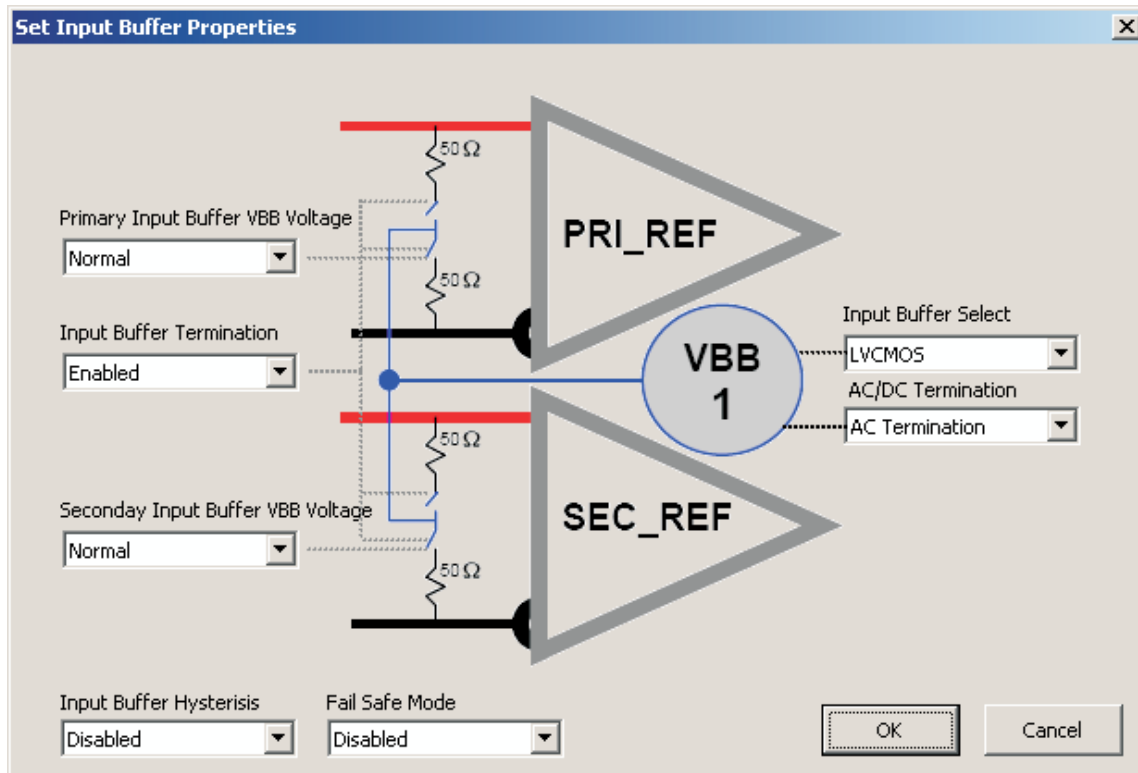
Set Input Buffer Properties

X

$50\,\Omega$

Primary Input Buffer VBB Voltage

Normal

$50\,\Omega$

PRI_REF

Input Buffer Termination

Enabled

VBB
1

Input Buffer Select

LVCMOS

AC/DC Termination

AC Termination

$50\,\Omega$

Seconday Input Buffer VBB Voltage

Normal

SEC_REF

$50\,\Omega$

Input Buffer Hysterisis

Disabled

Fail Safe Mode

Disabled

OK

Cancel